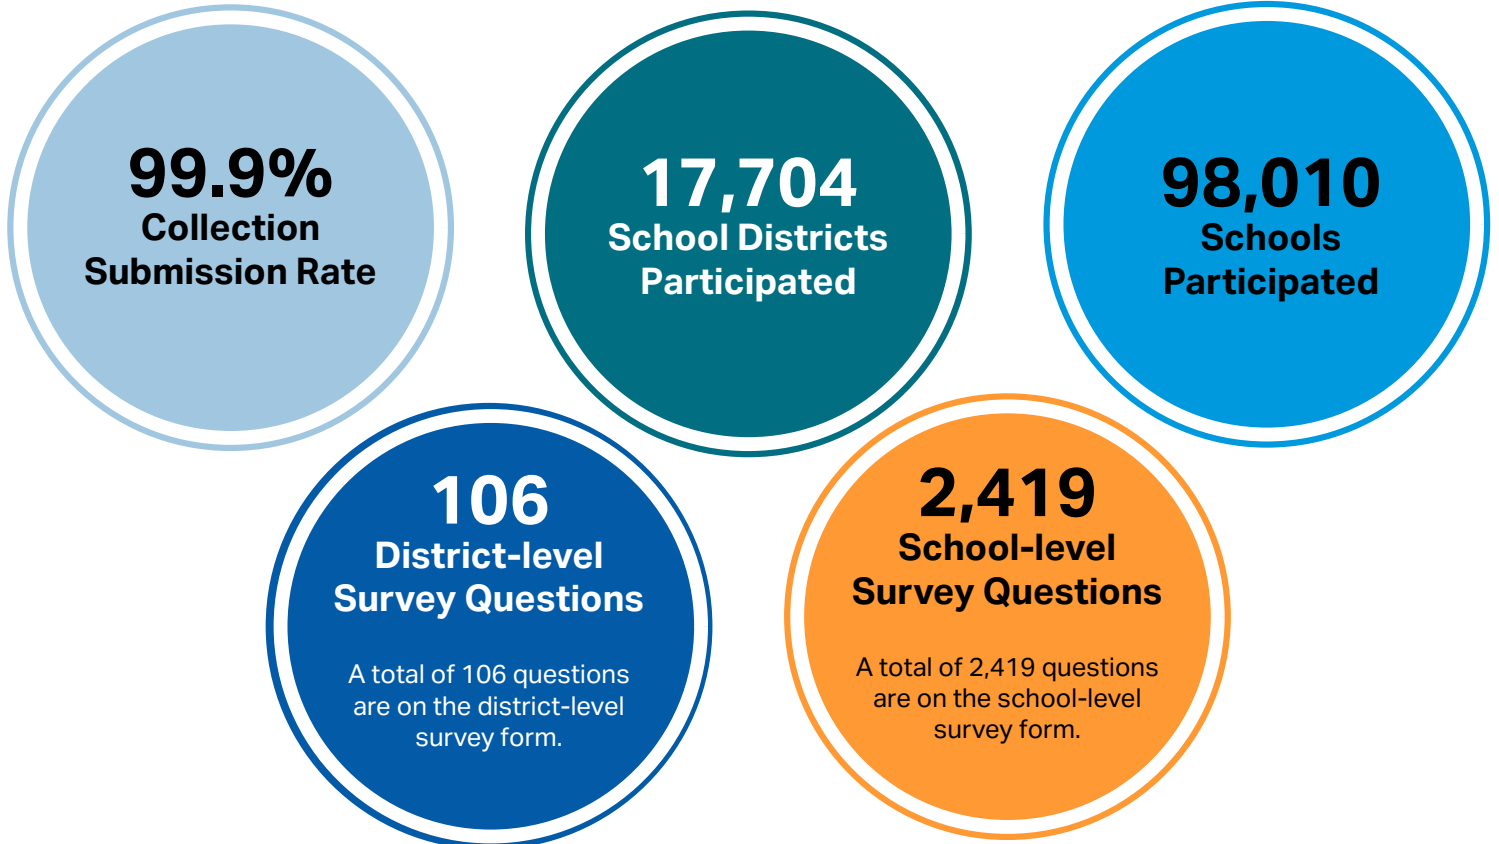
99.9%
Collection Submission Rate

17,704
School Districts Participated

98,010
Schools Participated

106
District-level Survey Questions

A total of 106 questions are on the district-level survey form.

2,419
School-level Survey Questions

A total of 2,419 questions are on the school-level survey form.